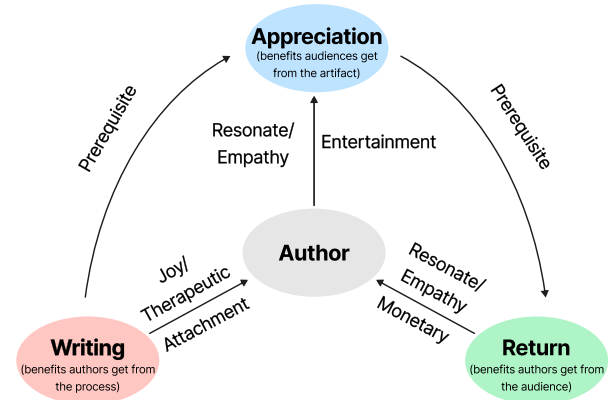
Appreciation
(benefits audiences get from the artifact)

Prerequisite

Prerequisite

Resonate/ Empathy

Entertainment

Author

Joy/ Therapeutic

Attachment

Resonate/ Empathy

Monetary

Writing
(benefits authors get from the process)

Return
(benefits authors get from the audience)